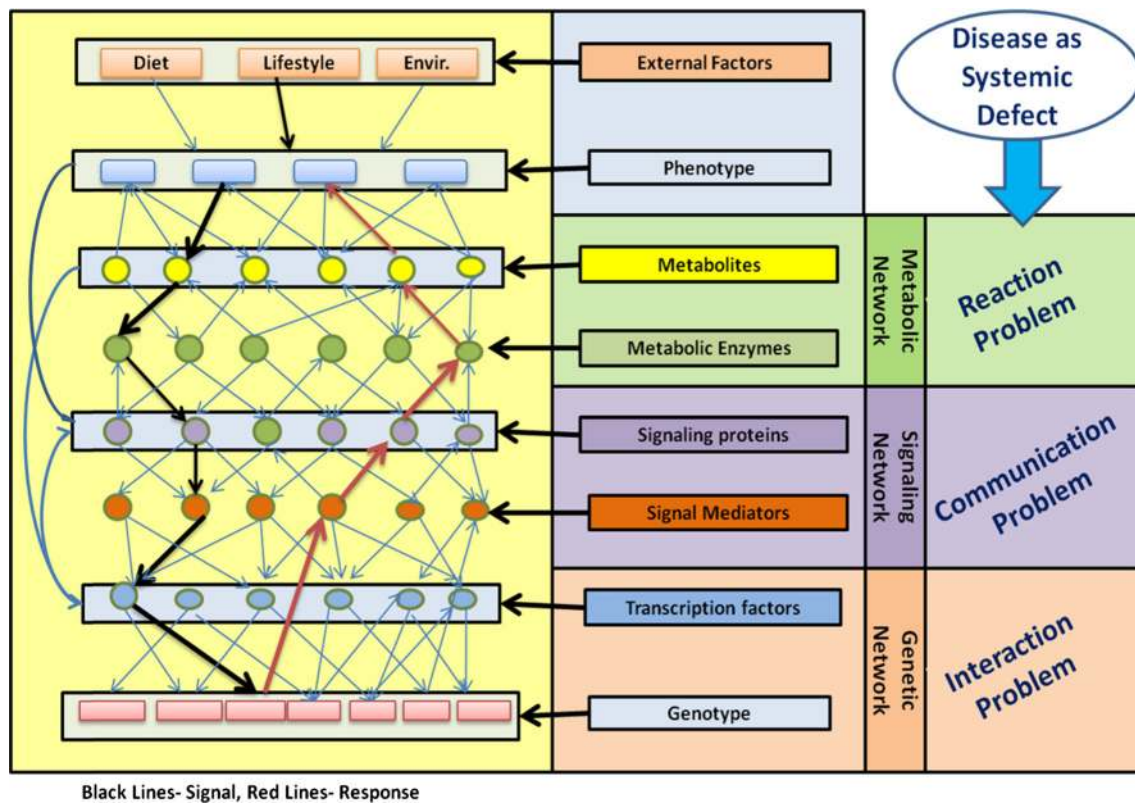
Diet
Lifestyle
Envir.
External Factors
Disease as Systemic Defect
Phenotype
Metabolites
Metabolic Enzymes
Metabolic Network
Reaction Problem
Signaling proteins
Signal Mediators
Signaling Network
Communication Problem
Transcription factors
Genotype
Genetic Network
Interaction Problem

Black Lines- Signal, Red Lines- Response